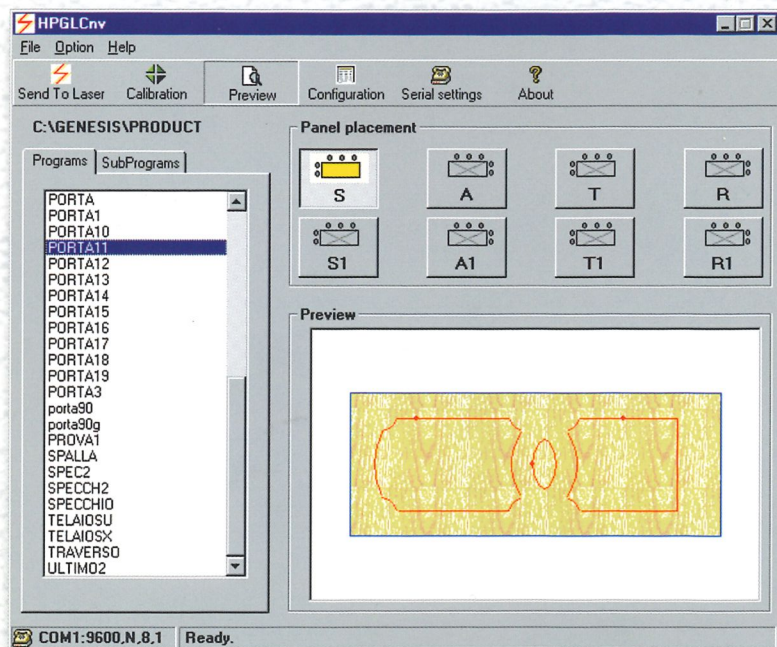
HPGLCnv

File Option Help

Send To Laser Calibration Preview Configuration Serial settings About

C:\GENESIS\PRODUCT

Programs SubPrograms

PORTA
PORTA1
PORTA10
PORTA11
PORTA12
PORTA13
PORTA14
PORTA15
PORTA16
PORTA17
PORTA18
PORTA19
PORTA3
porta90
porta90g
PROVA1
SPALLA
SPEC2
SPECCH2
SPECCHIO
TELAIOSU
TELAIOSX
TRAVERSO
ULTIMO2

Panel placement

S A T R
S1 A1 T1 R1

Preview

COM1:9600,N,8,1 Ready.